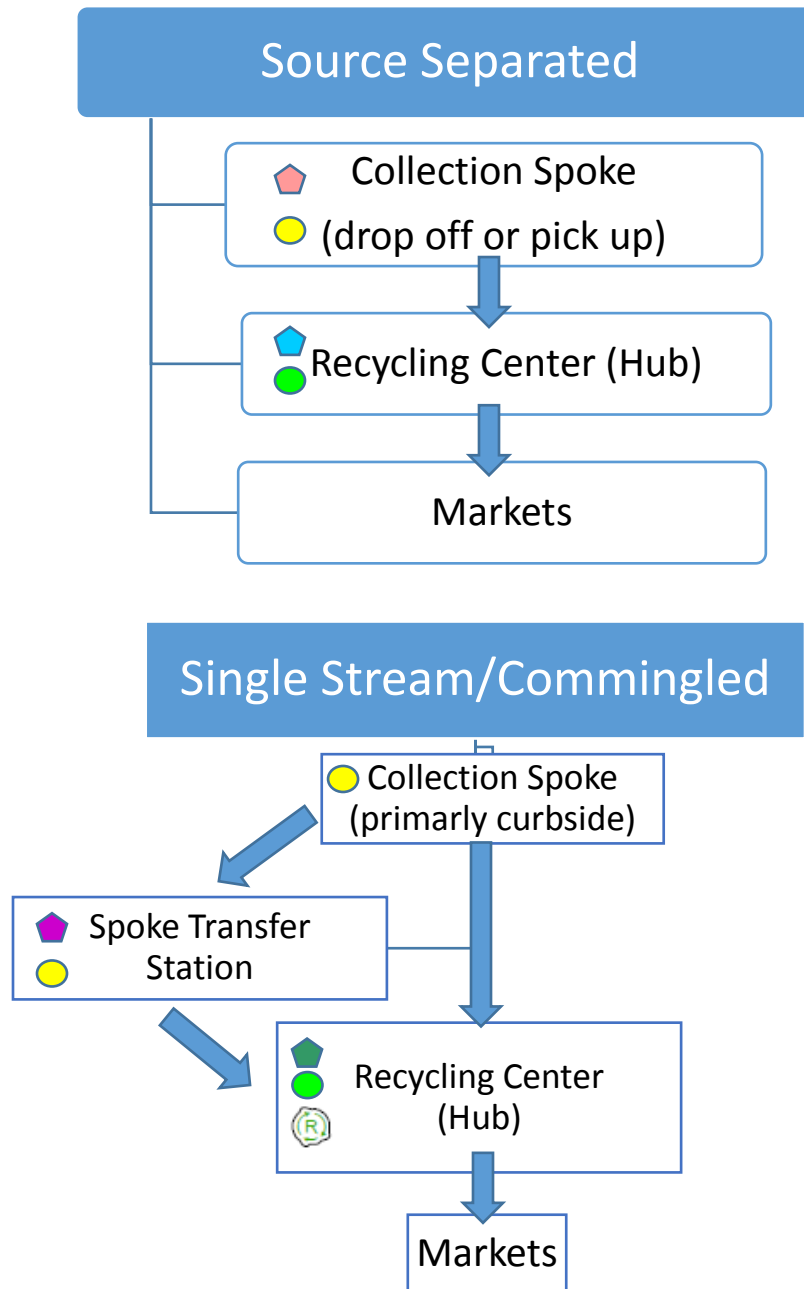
Source Separated

Collection Spoke
(drop off or pick up)

Recycling Center (Hub)

Markets

Single Stream/Commingled

Collection Spoke
(primarily curbside)

Spoke Transfer Station

Recycling Center (Hub)

R

Markets